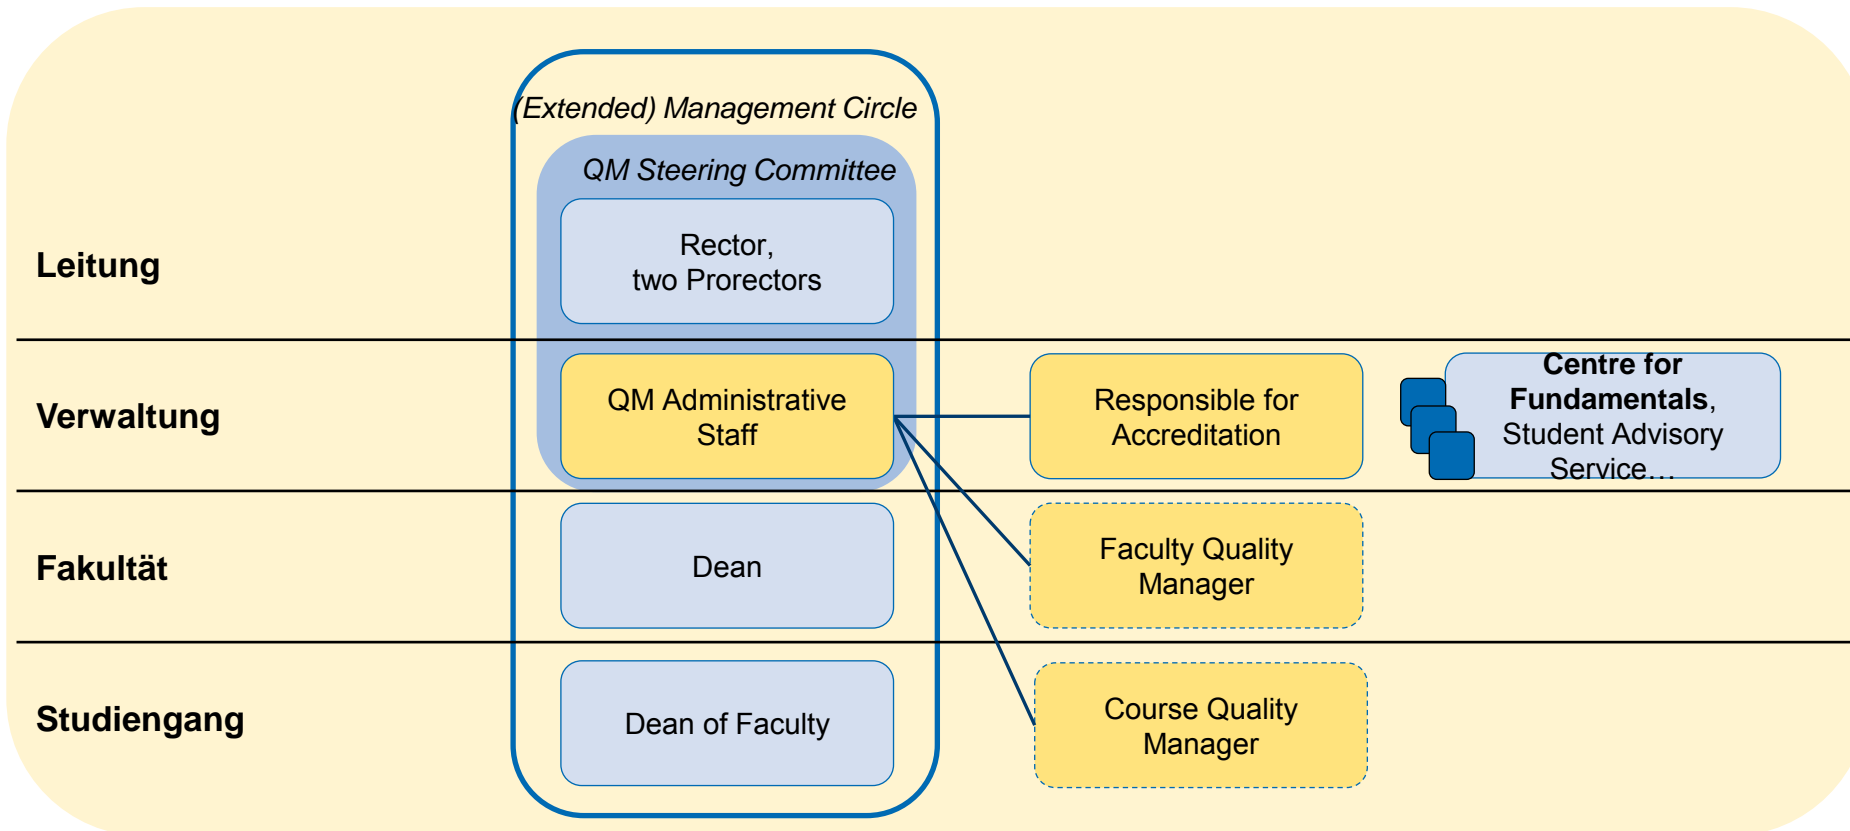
(Extended) Management Circle

QM Steering Committee

Leitung

Rector, two Prorectors

Verwaltung

QM Administrative Staff

Responsible for Accreditation

**Centre for Fundamentals**, Student Advisory Service…

Fakultät

Dean

Faculty Quality Manager

Studiengang

Dean of Faculty

Course Quality Manager